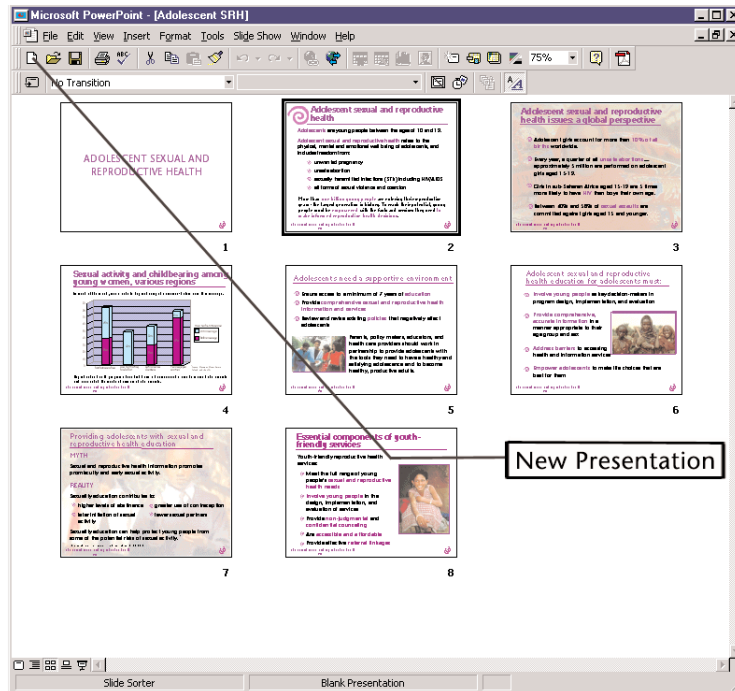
Microsoft PowerPoint - [Adolescent SRH]

File Edit View Insert Format Tools Slide Show Window Help

75%

No Transition

ADOLESCENT SEXUAL AND REPRODUCTIVE HEALTH

1

Adolescent sexual and reproductive health

Adolescents are young people between the ages of 10 and 19.

Adolescent sexual and reproductive health refers to the physical, mental and emotional well being of adolescents, and includes freedom from:

unwanted pregnancy

unsafe abortion

sexually transmitted infections (STIs) including HIV/AIDS

all forms of sexual violence and coercion

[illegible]

2

Adolescent sexual and reproductive health issues: a global perspective

Adolescent girls account for more than 10% of all births worldwide.

Every year, a quarter of all unsafe abortions — approximately 5 million are performed on adolescent girls aged 15-19.

Girls in sub-Saharan Africa aged 15-19 are 5 times more likely to have HIV than boys their own age.

Between 40% and 58% of sexual assaults are committed against girls aged 15 and younger.

3

Sexual activity and childbearing among young women, various regions

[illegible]

4

Adolescents need a supportive environment

Ensure access to a minimum of 7 years of education

Provide comprehensive sexual and reproductive health information and services

Review and revise existing policies that negatively affect adolescents

Parents, policy makers, educators, and health care providers should work in partnership to provide adolescents with the tools they need to make healthy and satisfying adolescence and to become healthy, productive adults.

5

Adolescent sexual and reproductive health education for adolescents must:

Involve young people as key decision-makers in program design, implementation, and evaluation

Provide comprehensive, accurate information in a manner appropriate to their age group and sex

Address barriers to accessing health and information services

Empower adolescents to make life choices that are best for them

6

Providing adolescents with sexual and reproductive health education

MYTH

Sexual and reproductive health information promotes promiscuity and early sexual activity.

REALITY

Sexuality education contributes to:

higher levels of abstinence

later initiation of sexual activity

greater use of contraception

fewer sexual partners

Sexuality education can help protect young people from some of the potential risks of sexual activity.

7

Essential components of youth-friendly services

Youth-friendly reproductive health services:

Meet the full range of young people's sexual and reproductive health needs

Involve young people in the design, implementation, and evaluation of services

Provide non-judgmental and confidential counseling

Are accessible and affordable

Provide effective referral linkages

8

New Presentation

Slide Sorter

Blank Presentation